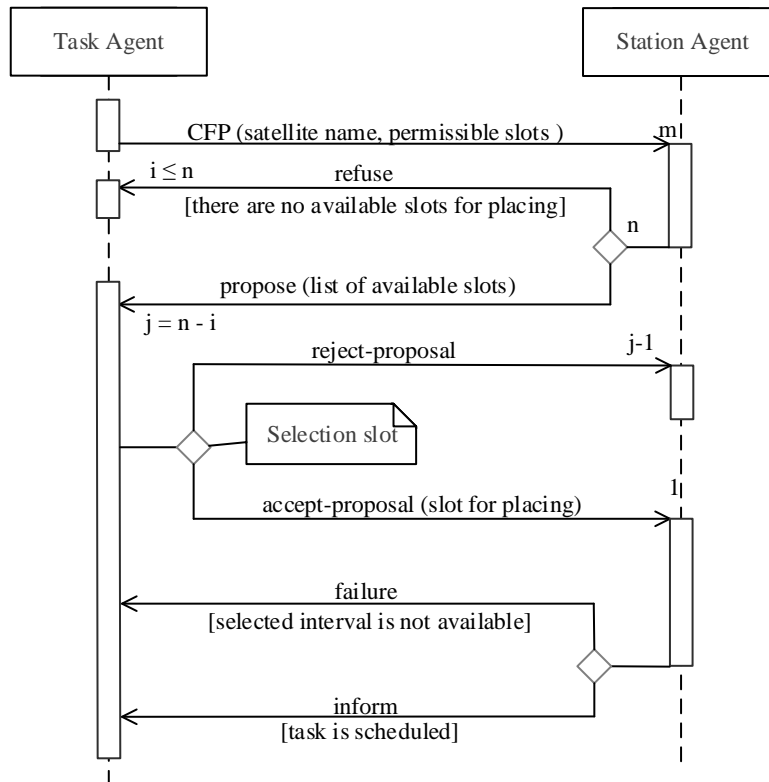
Task Agent

Station Agent

CFP (satellite name, permissible slots )

m

$i \leq n$

refuse

[there are no available slots for placing]

n

propose (list of available slots)

$j = n - i$

reject-proposal

j-1

Selection slot

accept-proposal (slot for placing)

1

failure

[selected interval is not available]

inform

[task is scheduled]